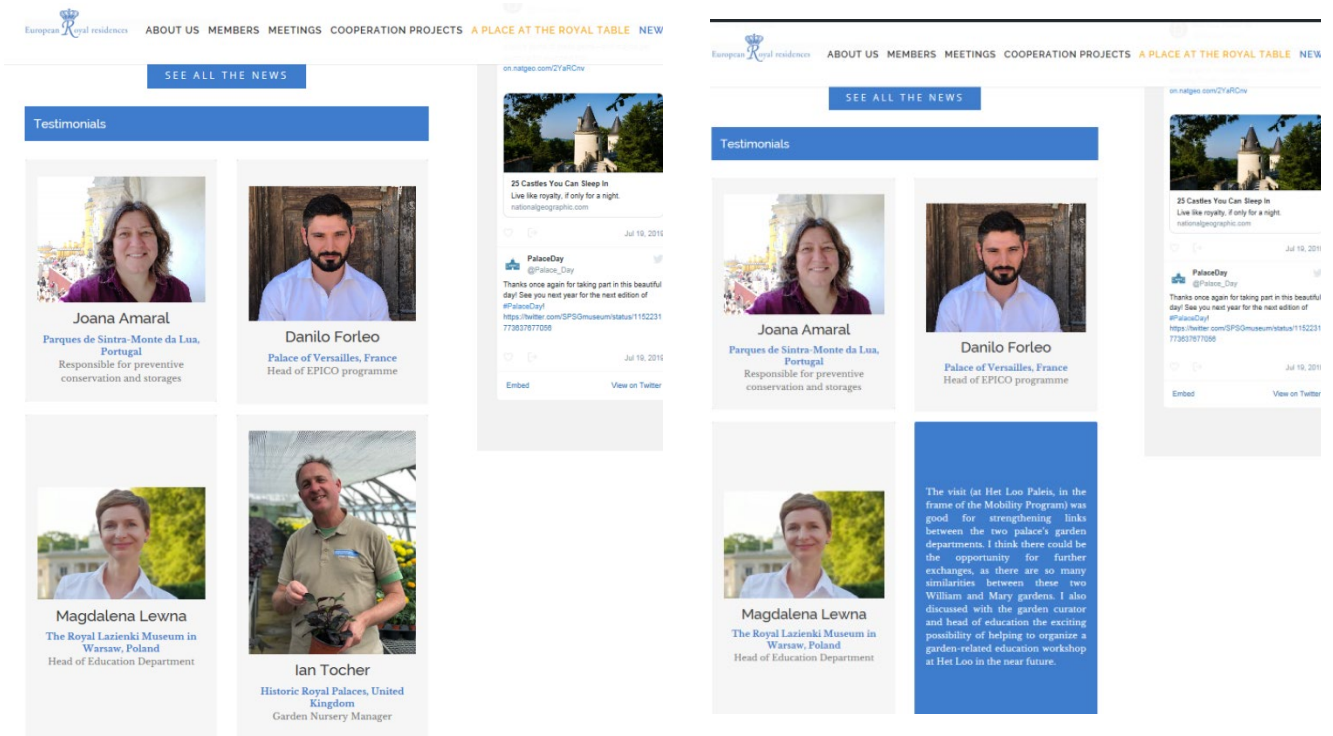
European Royal residences ABOUT US MEMBERS MEETINGS COOPERATION PROJECTS A PLACE AT THE ROYAL TABLE NEW

SEE ALL THE NEWS

Testimonials

Joana Amaral
Parques de Sintra-Monte da Lua, Portugal
Responsible for preventive conservation and storages

Danilo Forleo
Palace of Versailles, France
Head of EPICO programme

Magdalena Lewna
The Royal Lazienki Museum in Warsaw, Poland
Head of Education Department

Ian Tocher
Historic Royal Palaces, United Kingdom
Garden Nursery Manager

on.natgeo.com/2YaRCnv

25 Castles You Can Sleep In
Live like royalty, if only for a night.
nationalgeographic.com

Jul 19, 2019

PalaceDay
@Palace_Day

Thanks once again for taking part in this beautiful day! See you next year for the next edition of #PalaceDay!
https://twitter.com/SPSGmuseum/status/1152231773637677056

Jul 19, 2019

Embed View on Twitter

European Royal residences ABOUT US MEMBERS MEETINGS COOPERATION PROJECTS A PLACE AT THE ROYAL TABLE NEW

SEE ALL THE NEWS

Testimonials

Joana Amaral
Parques de Sintra-Monte da Lua, Portugal
Responsible for preventive conservation and storages

Danilo Forleo
Palace of Versailles, France
Head of EPICO programme

Magdalena Lewna
The Royal Lazienki Museum in Warsaw, Poland
Head of Education Department

The visit (at Het Loo Paleis, in the frame of the Mobility Program) was good for strengthening links between the two palace's garden departments. I think there could be the opportunity for further exchanges, as there are so many similarities between these two William and Mary gardens. I also discussed with the garden curator and head of education the exciting possibility of helping to organize a garden-related education workshop at Het Loo in the near future.

on.natgeo.com/2YaRCnv

25 Castles You Can Sleep In
Live like royalty, if only for a night.
nationalgeographic.com

Jul 19, 2019

PalaceDay
@Palace_Day

Thanks once again for taking part in this beautiful day! See you next year for the next edition of #PalaceDay!
https://twitter.com/SPSGmuseum/status/1152231773637677056

Jul 19, 2019

Embed View on Twitter